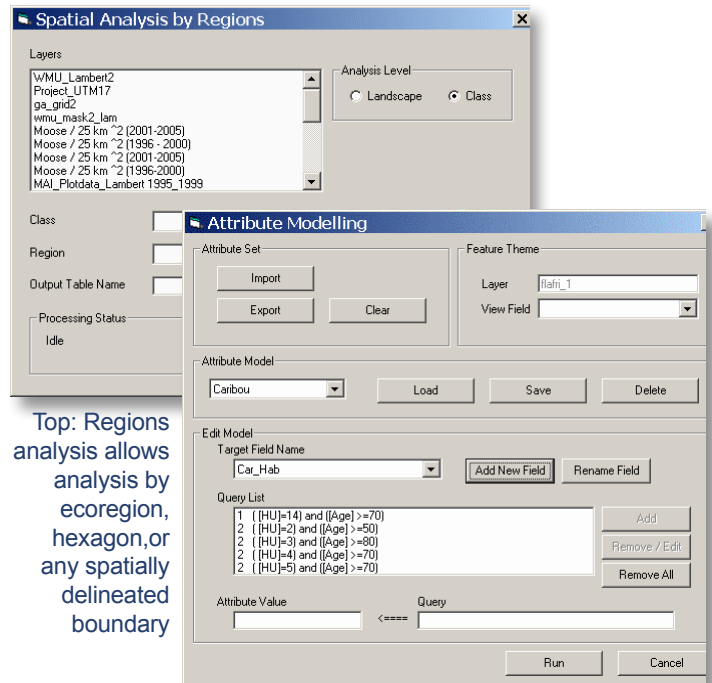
Spatial Analysis by Regions

Layers

WMU_Lambert2
Project_UTM17
ga_grid2
wmu_mask2_lam
Moose / 25 km ^2 (2001-2005)
Moose / 25 km ^2 (1996 - 2000)
Moose / 25 km ^2 (2001-2005)
Moose / 25 km ^2 (1996-2000)
MAI_Plotdata_Lambert 1995_1999

Analysis Level
Landscape
Class

Class

Region

Output Table Name

Processing Status
Idle

Top: Regions analysis allows analysis by ecoregion, hexagon,or any spatially delineated boundary

Attribute Modelling

Attribute Set
Import
Export
Clear

Feature Theme
Layer flafri_1
View Field

Attribute Model
Caribou
Load
Save
Delete

Edit Model
Target Field Name
Car_Hab
Add New Field
Rename Field

Query List
1 ( [HU]=14) and ([Age] >=70)
2 ( [HU]=2) and ([Age] >=50)
2 ( [HU]=3) and ([Age] >=80)
2 ( [HU]=4) and ([Age] >=70)
2 ( [HU]=5) and ([Age] >=70)
Add
Remove / Edit
Remove All

Attribute Value
<====
Query

Run
Cancel